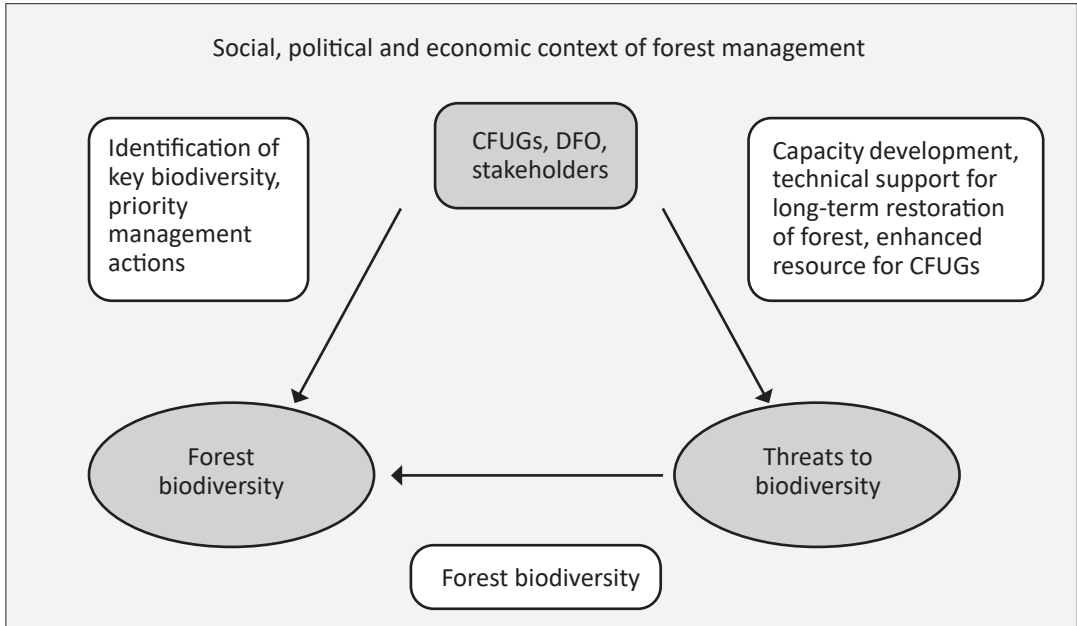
Social, political and economic context of forest management

Identification of key biodiversity, priority management actions

CFUGs, DFO, stakeholders

Capacity development, technical support for long-term restoration of forest, enhanced resource for CFUGs

Forest biodiversity

Threats to biodiversity

Forest biodiversity